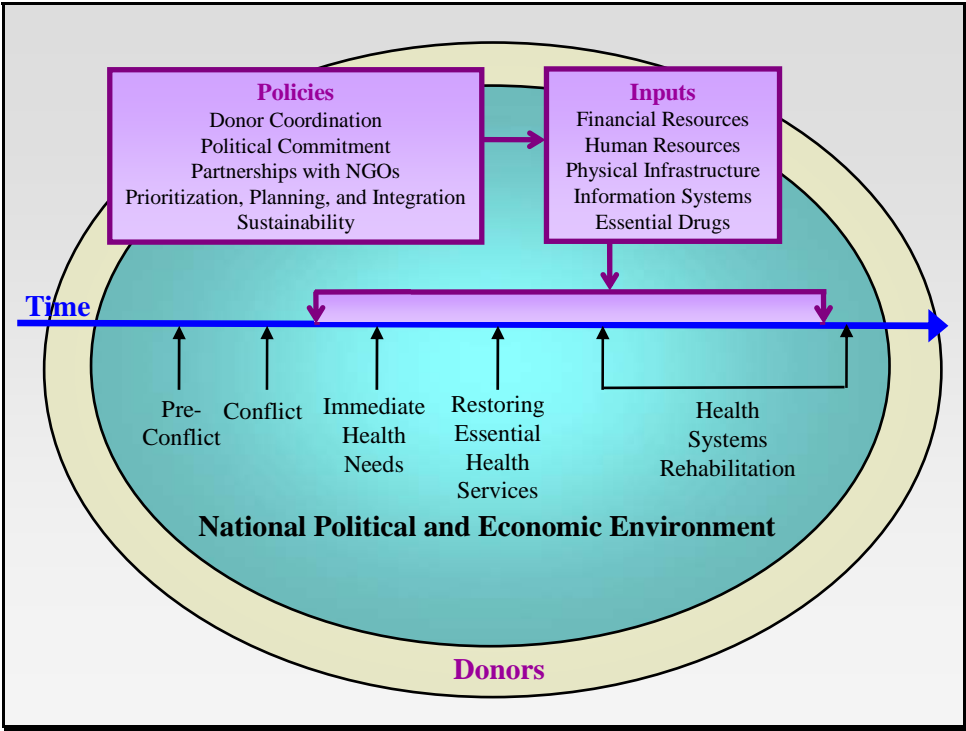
Policies
Donor Coordination
Political Commitment
Partnerships with NGOs
Prioritization, Planning, and Integration
Sustainability

Inputs
Financial Resources
Human Resources
Physical Infrastructure
Information Systems
Essential Drugs

Time

Pre-Conflict

Conflict

Immediate Health Needs

Restoring Essential Health Services

Health Systems Rehabilitation

National Political and Economic Environment

Donors